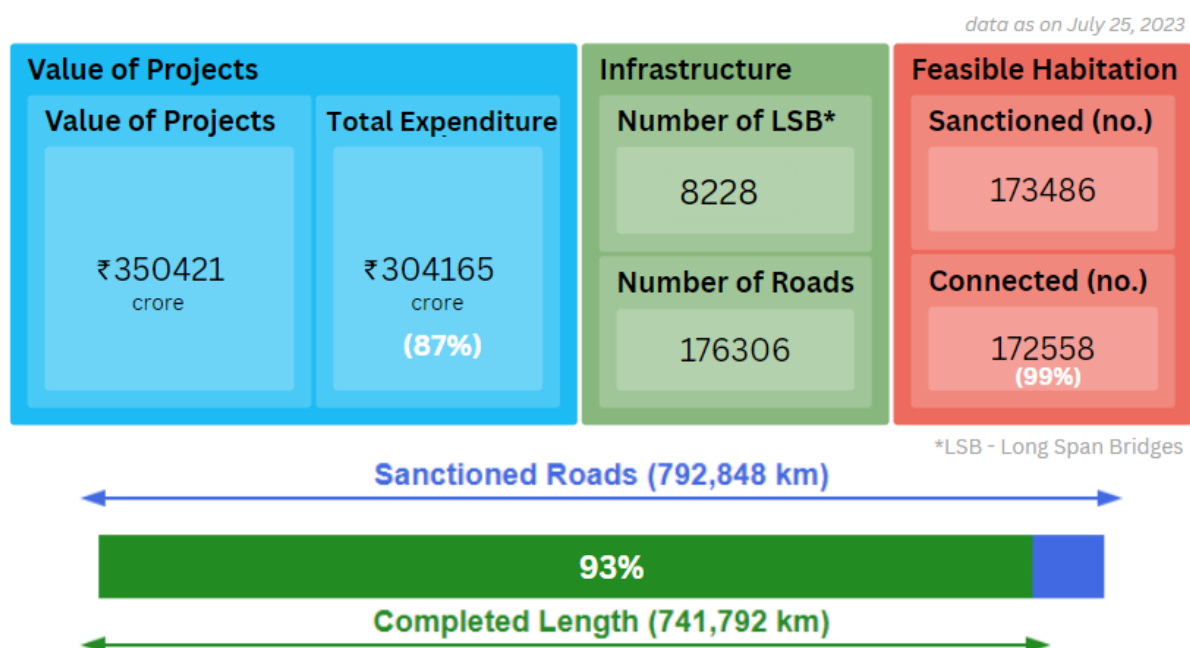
data as on July 25, 2023

Value of Projects

Value of Projects

₹350421
crore

Total Expenditure

₹304165
crore
(87%)

Infrastructure

Number of LSB*

8228

Number of Roads

176306

Feasible Habitation

Sanctioned (no.)

173486

Connected (no.)

172558
(99%)

*LSB - Long Span Bridges

Sanctioned Roads (792,848 km)

93%

Completed Length (741,792 km)